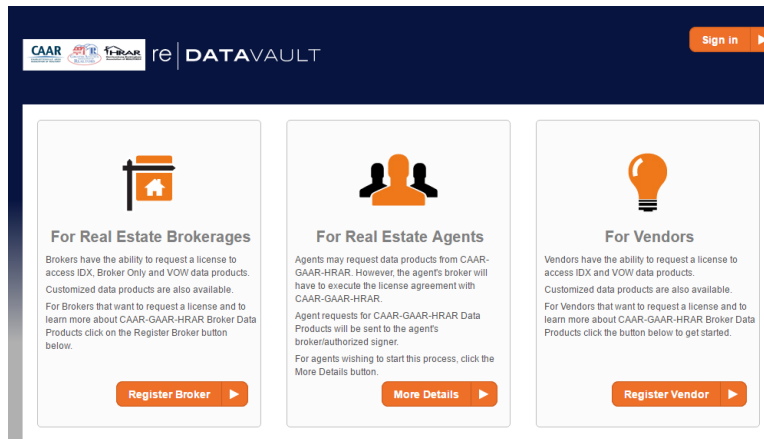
CAAR HRAR re | DATAVAULT

Sign in

For Real Estate Brokerages

Brokers have the ability to request a license to access IDX, Broker Only and VOW data products.

Customized data products are also available.

For Brokers that want to request a license and to learn more about CAAR-GAAR-HRAR Broker Data Products click on the Register Broker button below.

Register Broker

For Real Estate Agents

Agents may request data products from CAAR-GAAR-HRAR. However, the agent's broker will have to execute the license agreement with CAAR-GAAR-HRAR.

Agent requests for CAAR-GAAR-HRAR Data Products will be sent to the agent's broker/authorized signer.

For agents wishing to start this process, click the More Details button.

More Details

For Vendors

Vendors have the ability to request a license to access IDX and VOW data products.

Customized data products are also available.

For Vendors that want to request a license and to learn more about CAAR-GAAR-HRAR Broker Data Products click the button below to get started.

Register Vendor